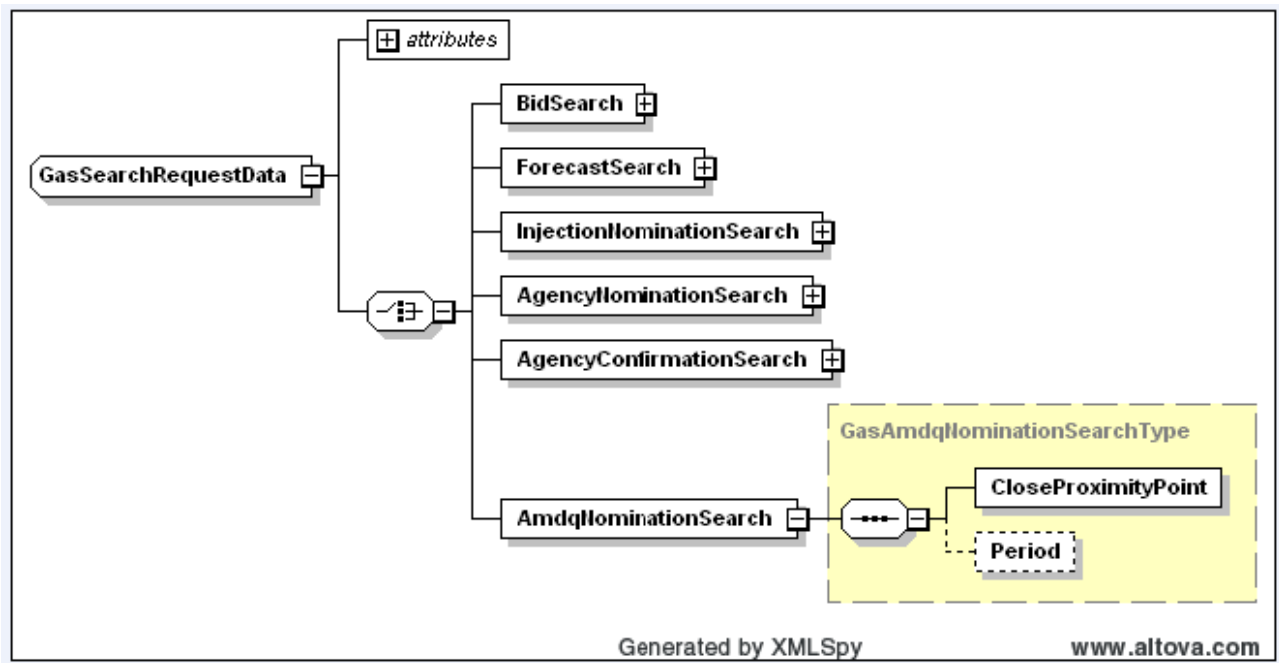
attributes

GasSearchRequestData

BidSearch

ForecastSearch

InjectionNominationSearch

AgencyNominationSearch

AgencyConfirmationSearch

GasAmdqNominationSearchType

AmdqNominationSearch

CloseProximityPoint

Period

Generated by XMLSpy

www.altova.com